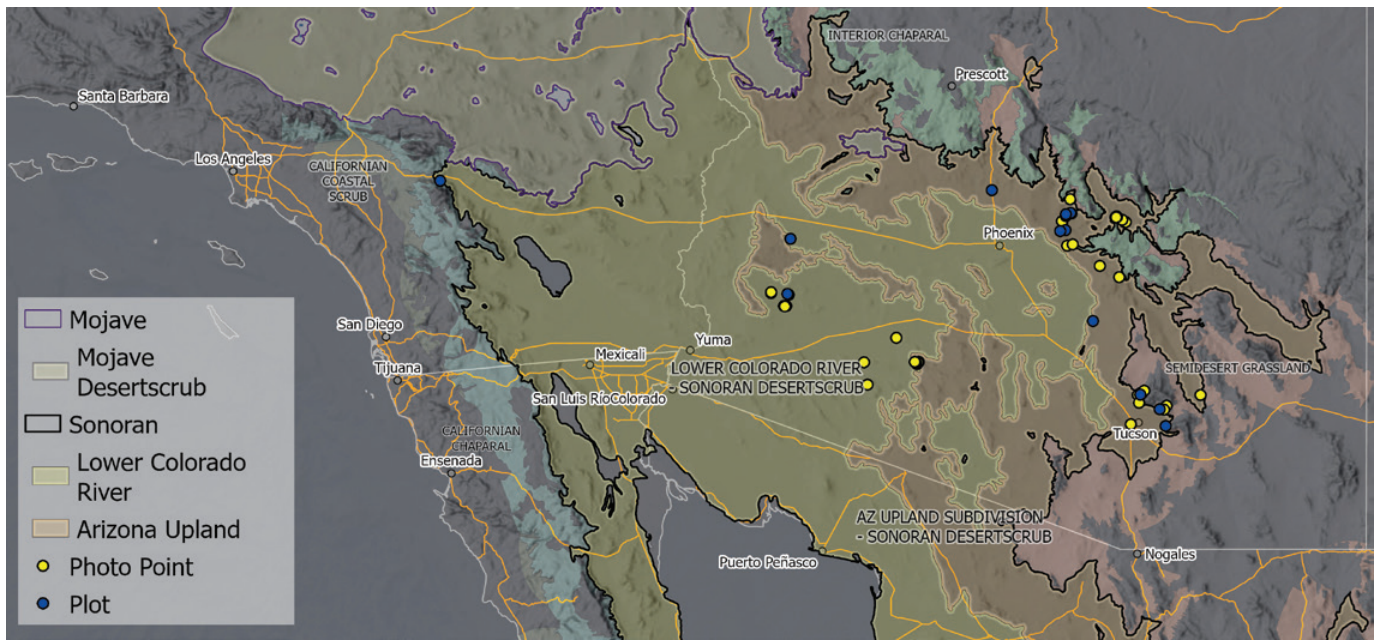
INTERIOR CHAPARAL

Prescott

Santa Barbara

Los Angeles

CALIFORNIAN COASTAL SCRUB

Phoenix

Mojave

Mojave Desertscrub

Sonoran

Lower Colorado River

Arizona Upland

Photo Point

Plot

San Diego

Tijuana

Mexicali

Yuma

LOWER COLORADO RIVER - SONORAN DESERTSCRUB

San Luis RíoColorado

SEMIDESERT GRASSLAND

Tucson

CALIFORNIAN CHAPARAL

Ensenada

AZ UPLAND SUBDIVISION - SONORAN DESERTSCRUB

Nogales

Puerto Peñasco